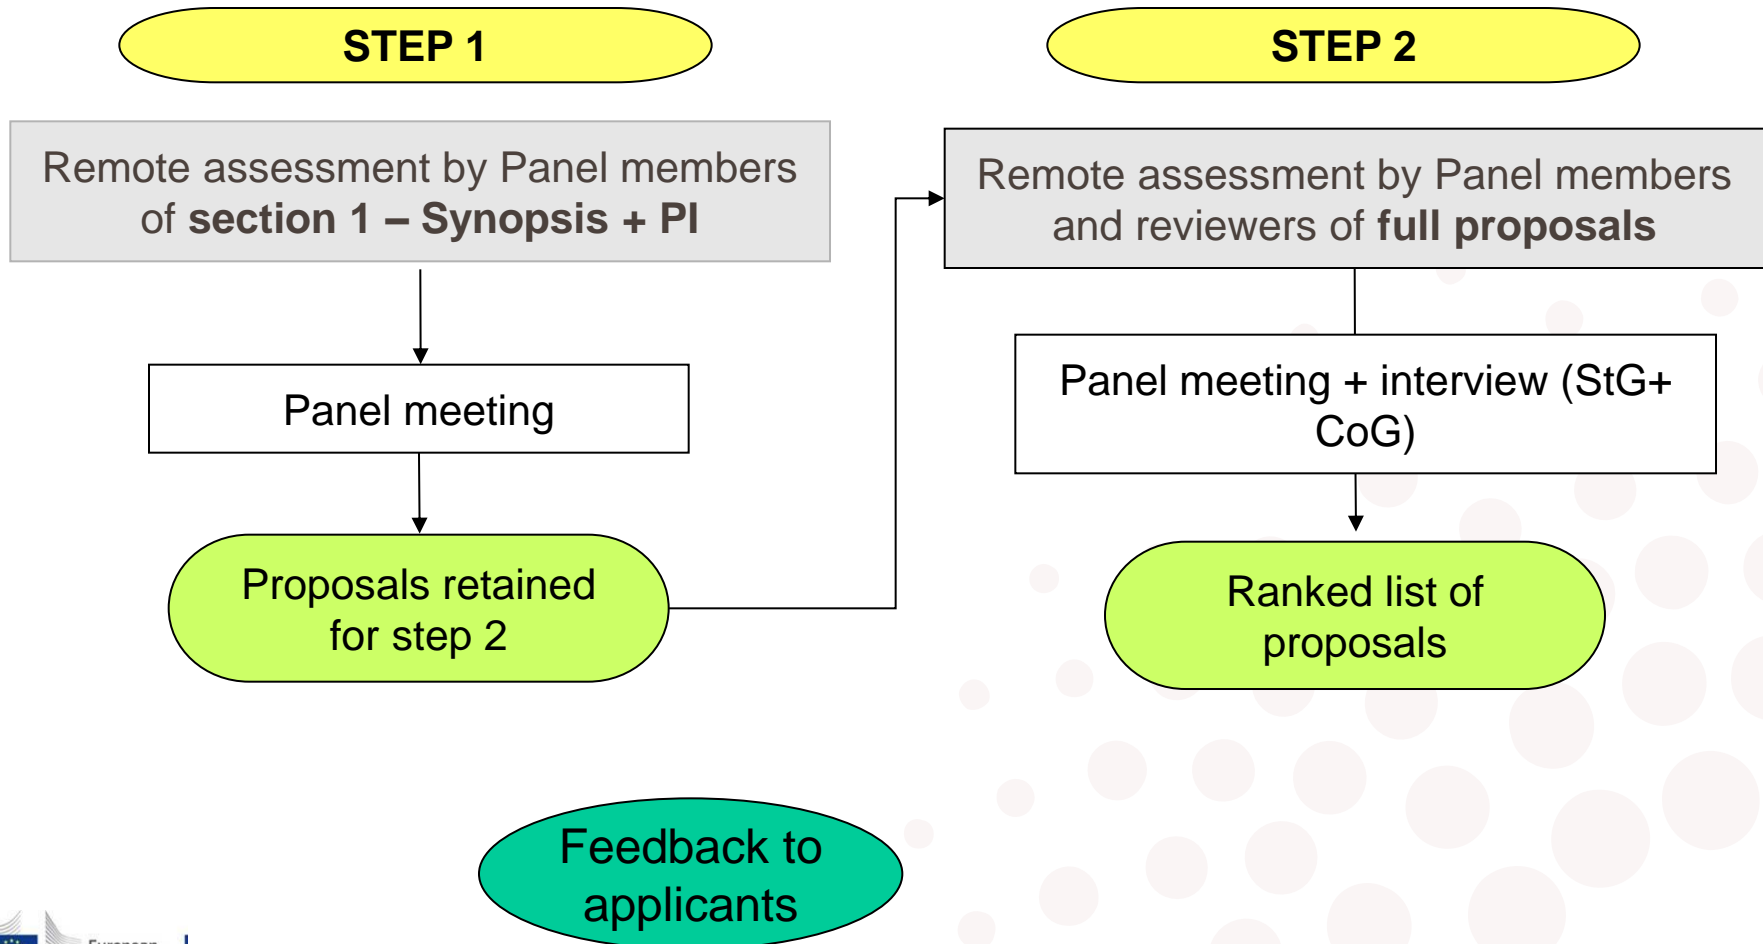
STEP 1

STEP 2

Remote assessment by Panel members of **section 1 – Synopsis + PI**

Remote assessment by Panel members and reviewers of **full proposals**

Panel meeting

Panel meeting + interview (StG+ CoG)

Proposals retained for step 2

Ranked list of proposals

Feedback to applicants

European